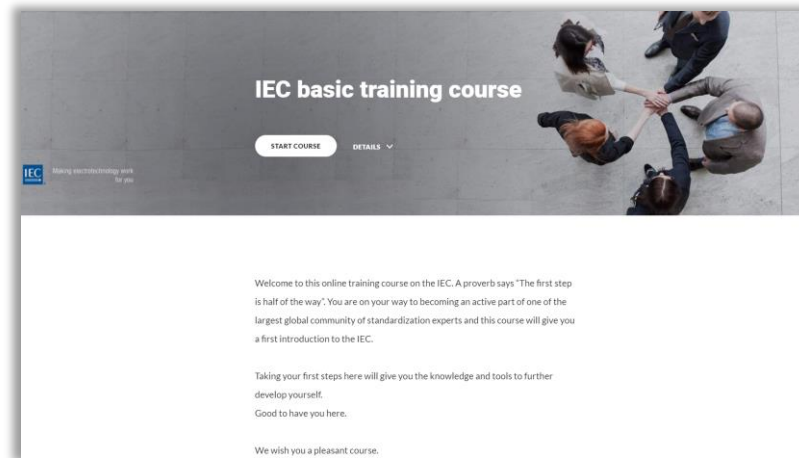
IEC basic training course

START COURSE

DETAILS

IEC

Making electrotechnology work for you

Welcome to this online training course on the IEC. A proverb says "The first step is half of the way". You are on your way to becoming an active part of one of the largest global community of standardization experts and this course will give you a first introduction to the IEC.

Taking your first steps here will give you the knowledge and tools to further develop yourself.
Good to have you here.

We wish you a pleasant course.